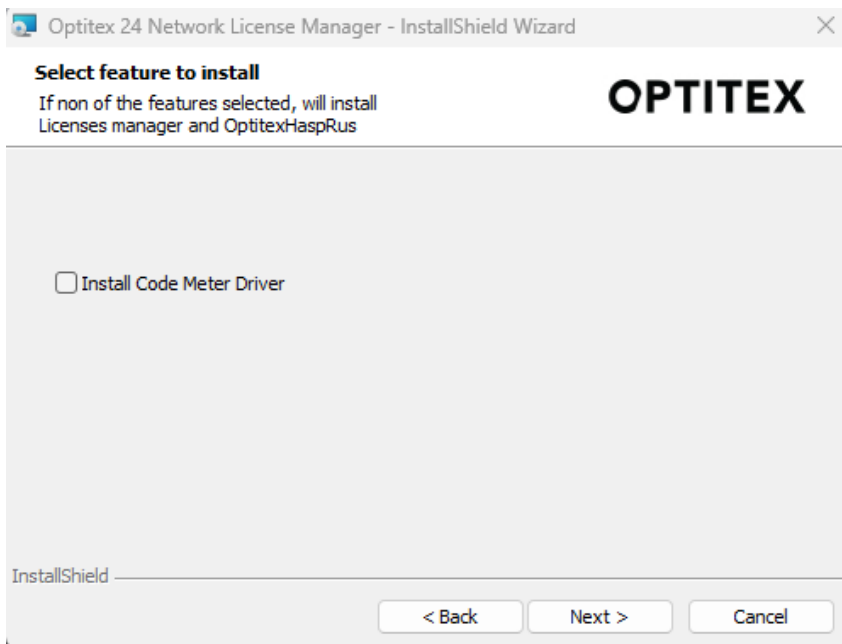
Optitex 24 Network License Manager - InstallShield Wizard

Select feature to install
If non of the features selected, will install Licenses manager and OptitexHaspRus

OPTITEX

Install Code Meter Driver

InstallShield

< Back
Next >
Cancel